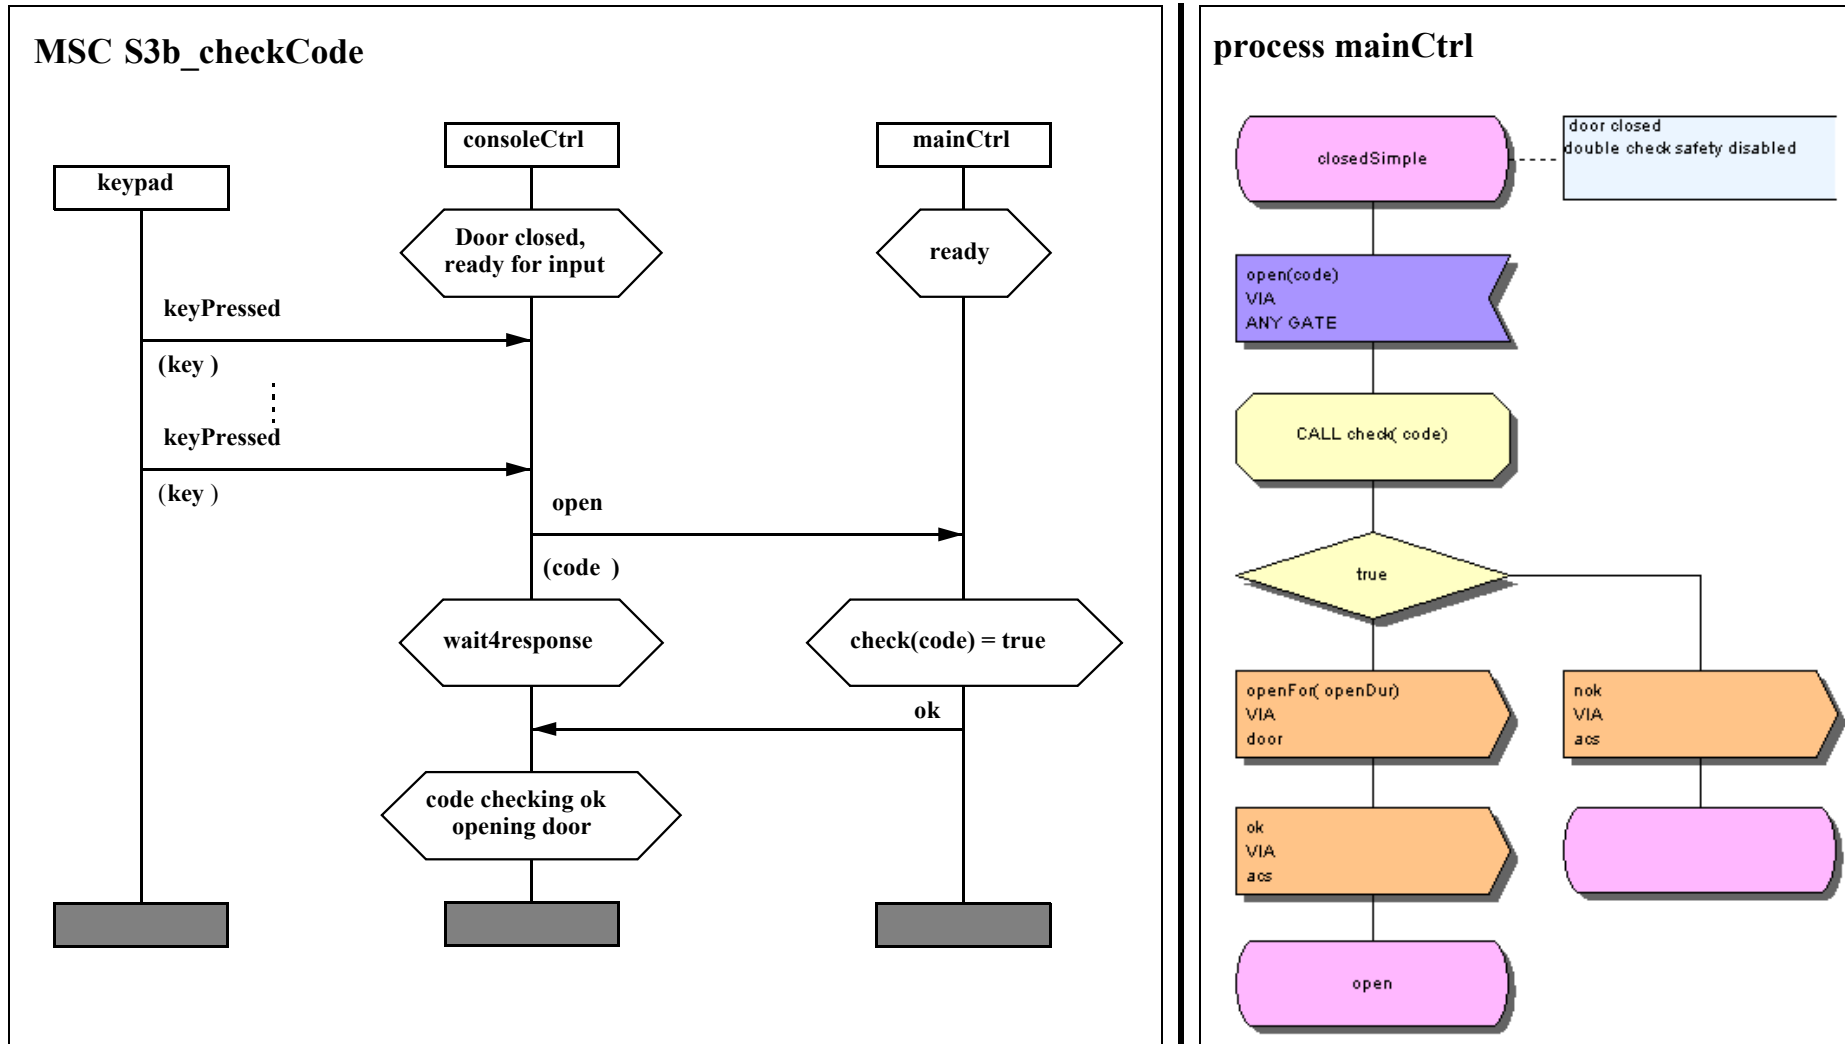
MSC S3b_checkCode

consoleCtrl

mainCtrl

keypad

Door closed, ready for input

ready

keyPressed

(key )

keyPressed

(key )

open

(code )

wait4response

check(code) = true

ok

code checking ok opening door

process mainCtrl

closedSimple

door closed
double check safety disabled

open(code)
VIA
ANY GATE

CALL check( code)

true

openFor( openDur)
VIA
door

nok
VIA
acs

ok
VIA
acs

open